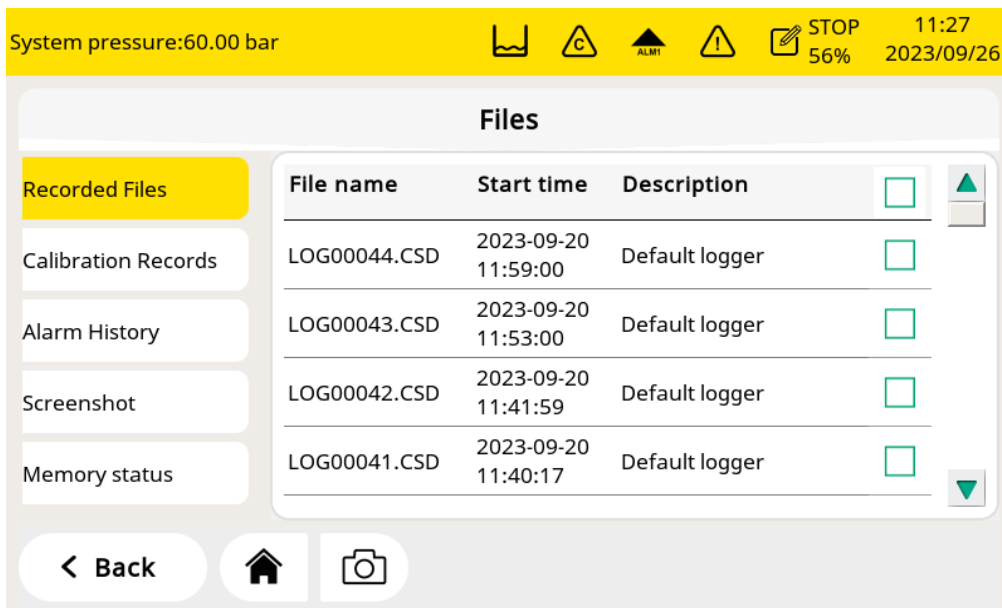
System pressure:60.00 bar ALM1 STOP 56% 11:27 2023/09/26

Files

Recorded Files
Calibration Records
Alarm History
Screenshot
Memory status

| File name | Start time | Description |
|---|---|---|
| LOG00044.CSD | 2023-09-20 11:59:00 | Default logger |
| LOG00043.CSD | 2023-09-20 11:53:00 | Default logger |
| LOG00042.CSD | 2023-09-20 11:41:59 | Default logger |
| LOG00041.CSD | 2023-09-20 11:40:17 | Default logger |

< Back